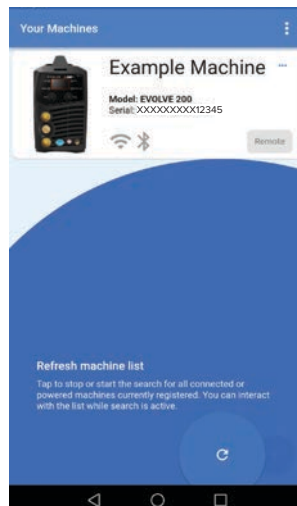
Your Machines

Example Machine

Model: EVOLVE 200
Serial: XXXXXXXXX12345

Remote

Refresh machine list

Tap to stop or start the search for all connected or powered machines currently registered. You can interact with the list while search is active.